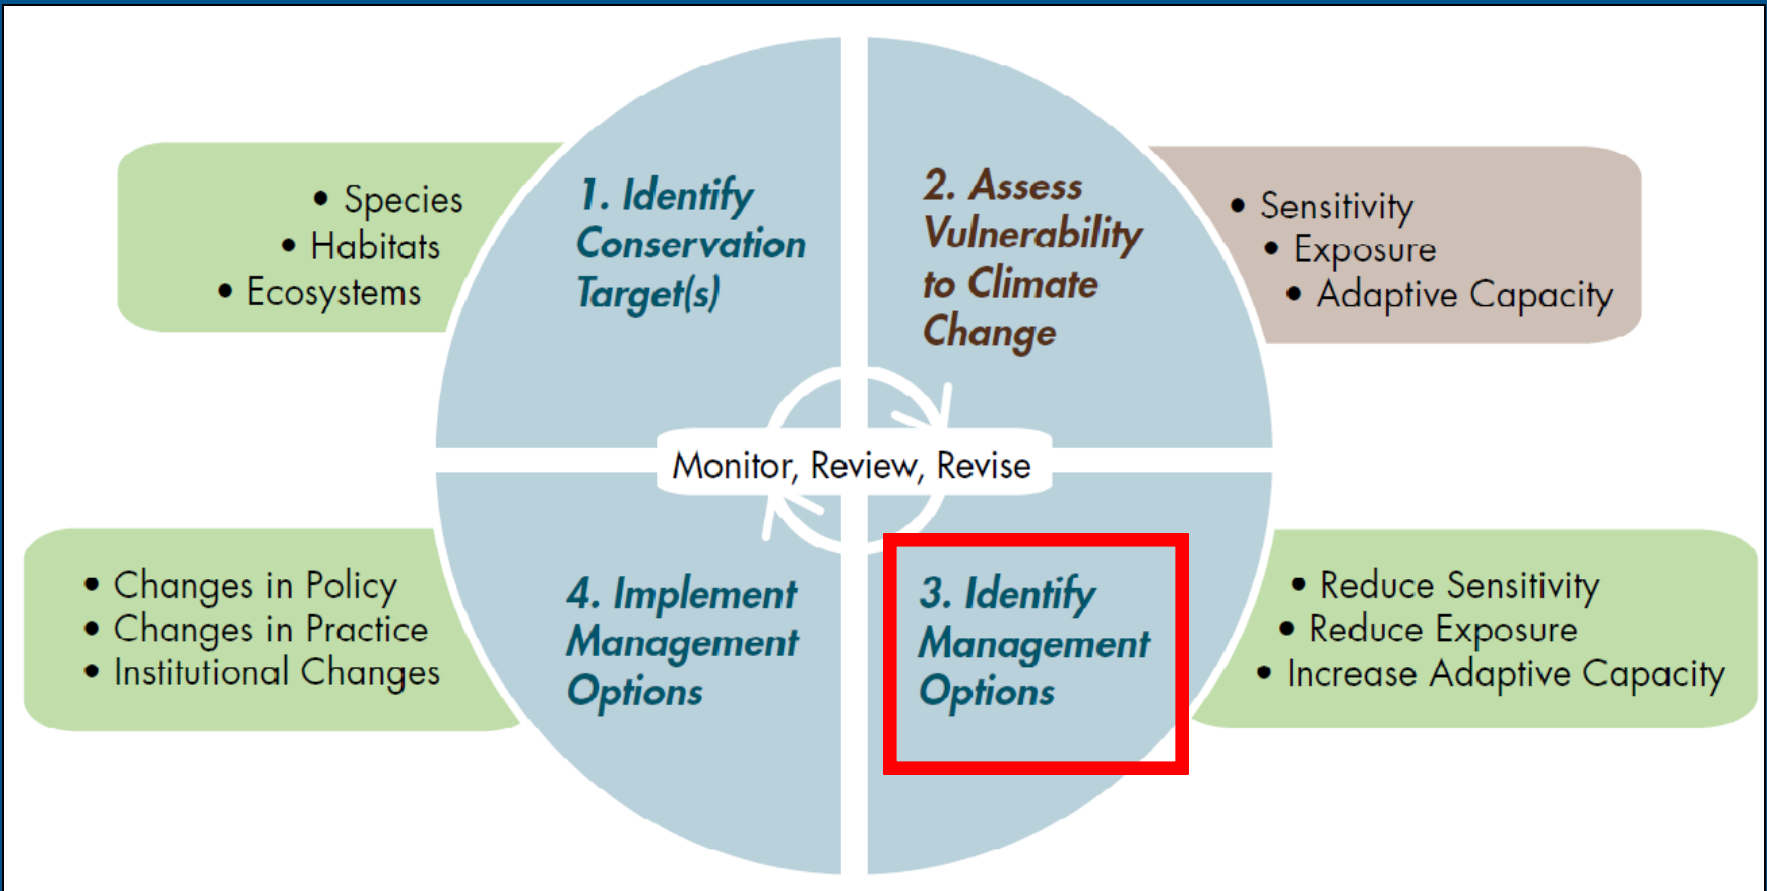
• Species
• Habitats
• Ecosystems

1. Identify Conservation Target(s)

2. Assess Vulnerability to Climate Change

• Sensitivity
• Exposure
• Adaptive Capacity

Monitor, Review, Revise

• Changes in Policy
• Changes in Practice
• Institutional Changes

4. Implement Management Options

3. Identify Management Options

• Reduce Sensitivity
• Reduce Exposure
• Increase Adaptive Capacity